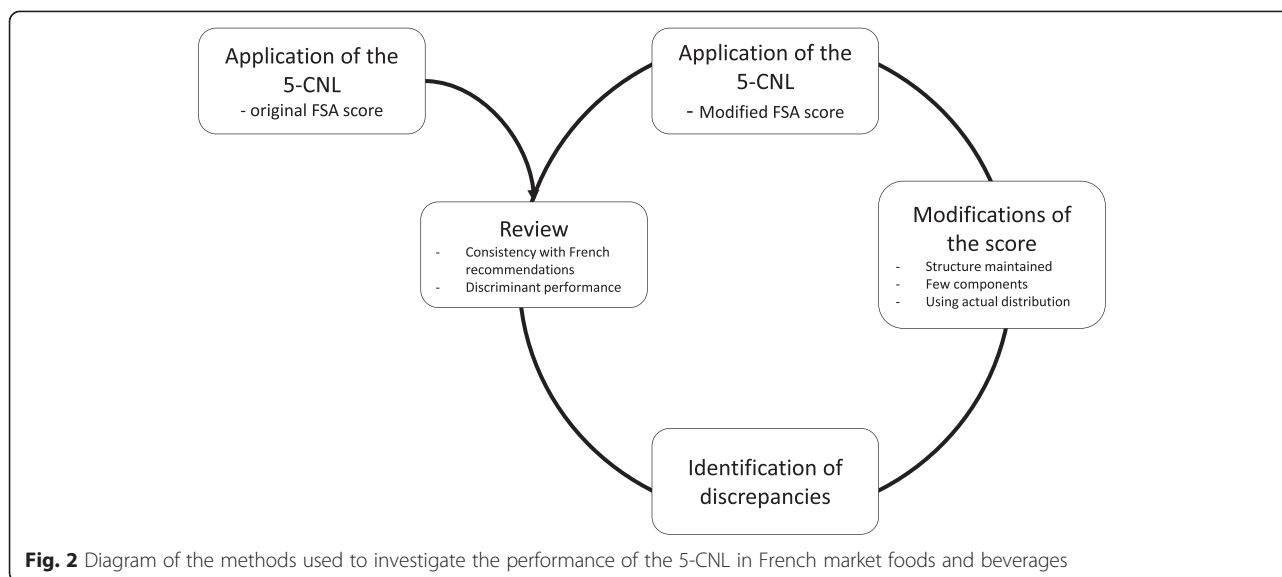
Application of the 5-CNL
- original FSA score

Application of the 5-CNL
- Modified FSA score

Review
- Consistency with French recommendations
- Discriminant performance

Modifications of the score
- Structure maintained
- Few components
- Using actual distribution

Identification of discrepancies

**Fig. 2** Diagram of the methods used to investigate the performance of the 5-CNL in French market foods and beverages